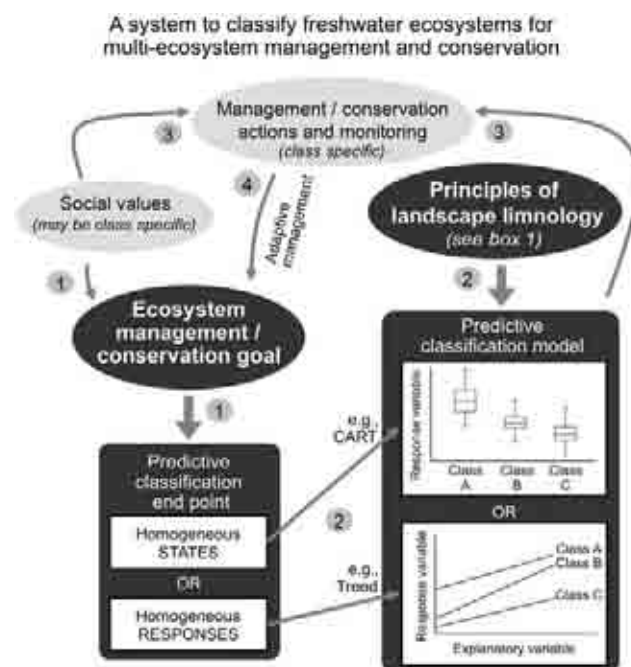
A system to classify freshwater ecosystems for multi-ecosystem management and conservation

Management / conservation actions and monitoring
(class specific)

3

3

4

Adaptive management

Social values
(may be class specific)

Principles of landscape limnology
(see box 1)

1

2

Ecosystem management / conservation goal

1

Predictive classification model

e.g. CART

Response variable

Class A

Class B

Class C

OR

2

Predictive classification end point

Homogeneous STATES

OR

Homogeneous RESPONSES

e.g. Treed

Response variable

Class A

Class B

Class C

Explanatory variable